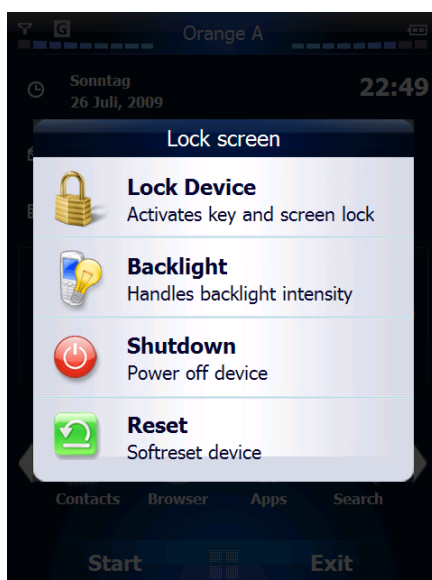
G Orange A

Sonntag
26 Juli, 2009

22:49

Lock screen

Lock Device
Activates key and screen lock

Backlight
Handles backlight intensity

Shutdown
Power off device

Reset
Softreset device

Contacts Browser Apps Search

Start Exit